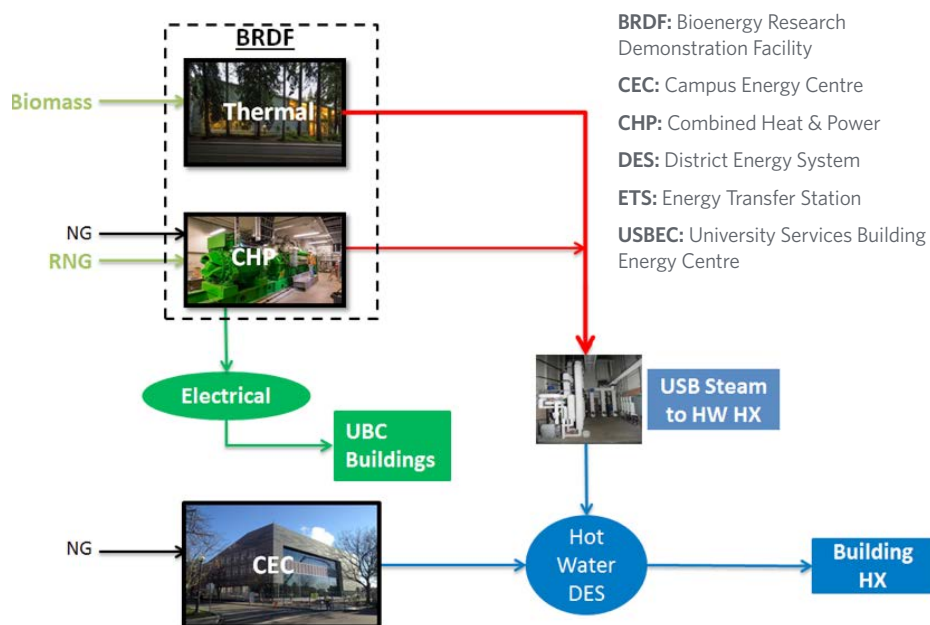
BRDF

Biomass

Thermal

NG

RNG

CHP

Electrical

UBC Buildings

USB Steam to HW HX

NG

CEC

Hot Water DES

Building HX

**BRDF:** Bioenergy Research Demonstration Facility

**CEC:** Campus Energy Centre

**CHP:** Combined Heat & Power

**DES:** District Energy System

**ETS:** Energy Transfer Station

**USBEC:** University Services Building Energy Centre